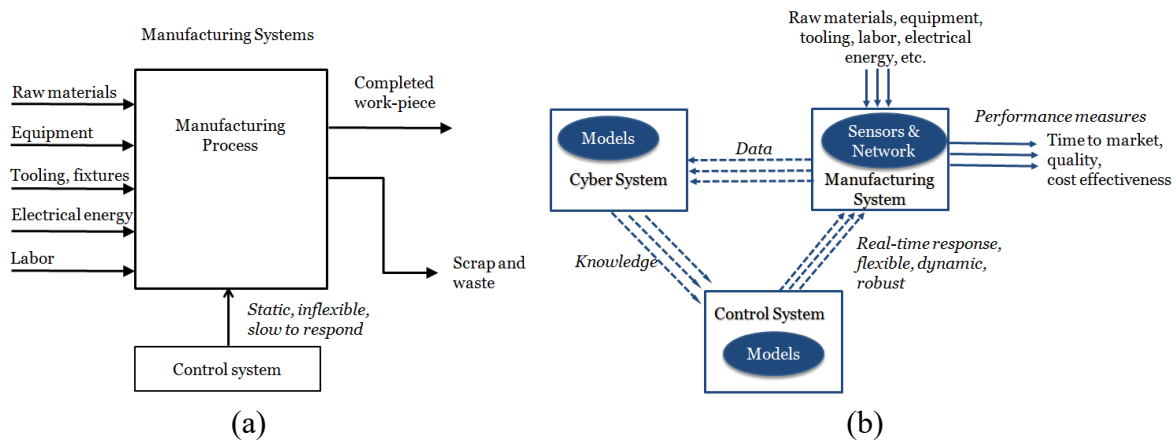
Manufacturing Systems

Raw materials

Equipment

Tooling, fixtures

Electrical energy

Labor

Manufacturing Process

Completed work-piece

Scrap and waste

Static, inflexible, slow to respond

Control system

(a)

Raw materials, equipment, tooling, labor, electrical energy, etc.

Models

Cyber System

Data

Sensors & Network

Manufacturing System

Performance measures

Time to market, quality, cost effectiveness

Knowledge

Real-time response, flexible, dynamic, robust

Control System

Models

(b)